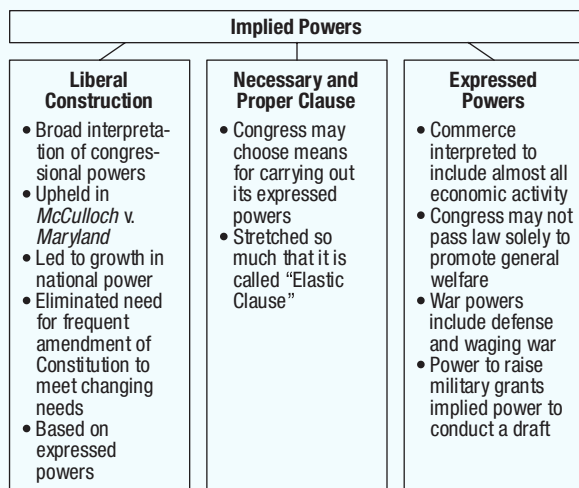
Implied Powers

Liberal Construction
- Broad interpretation of congressional powers
- Upheld in *McCulloch* v. *Maryland*
- Led to growth in national power
- Eliminated need for frequent amendment of Constitution to meet changing needs
- Based on expressed powers

Necessary and Proper Clause
- Congress may choose means for carrying out its expressed powers
- Stretched so much that it is called "Elastic Clause"

Expressed Powers
- Commerce interpreted to include almost all economic activity
- Congress may not pass law solely to promote general welfare
- War powers include defense and waging war
- Power to raise military grants implied power to conduct a draft